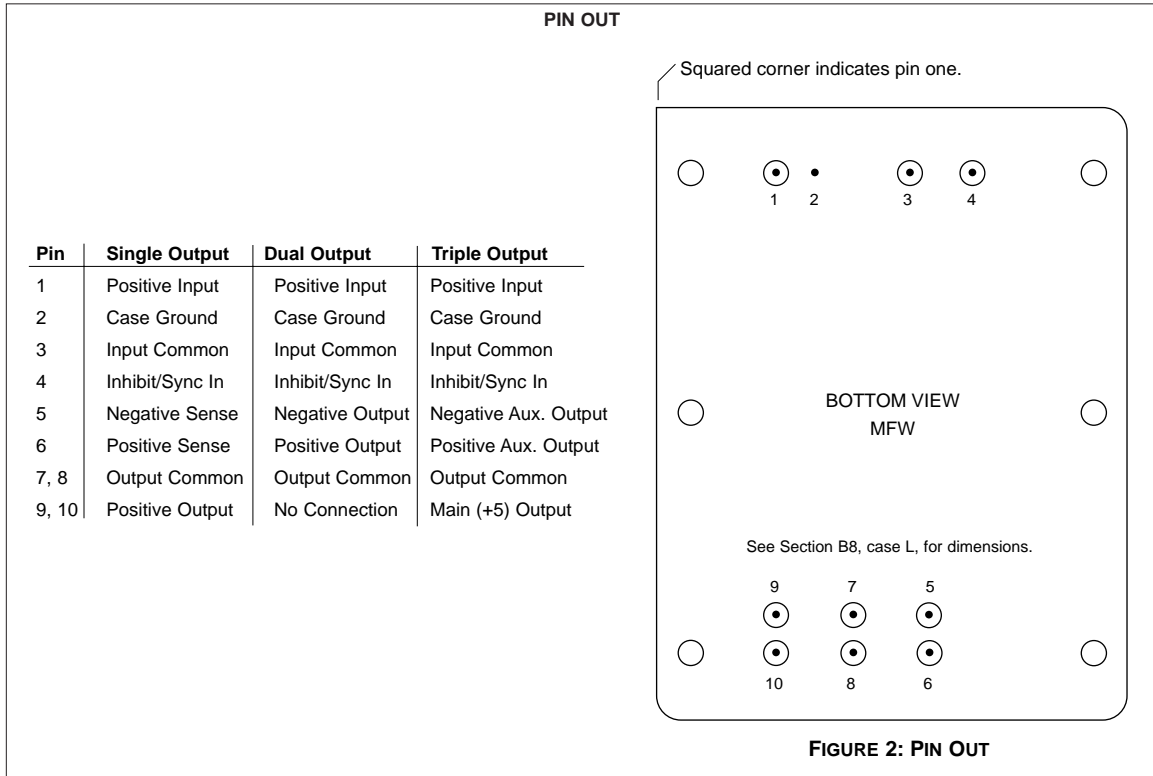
PIN OUT

| Pin | Single Output | Dual Output | Triple Output |
|---|---|---|---|
| 1 | Positive Input | Positive Input | Positive Input |
| 2 | Case Ground | Case Ground | Case Ground |
| 3 | Input Common | Input Common | Input Common |
| 4 | Inhibit/Sync In | Inhibit/Sync In | Inhibit/Sync In |
| 5 | Negative Sense | Negative Output | Negative Aux. Output |
| 6 | Positive Sense | Positive Output | Positive Aux. Output |
| 7, 8 | Output Common | Output Common | Output Common |
| 9, 10 | Positive Output | No Connection | Main (+5) Output |

Squared corner indicates pin one.

1 2 3 4

BOTTOM VIEW
MFW

See Section B8, case L, for dimensions.

9 7 5

10 8 6

FIGURE 2: PIN OUT